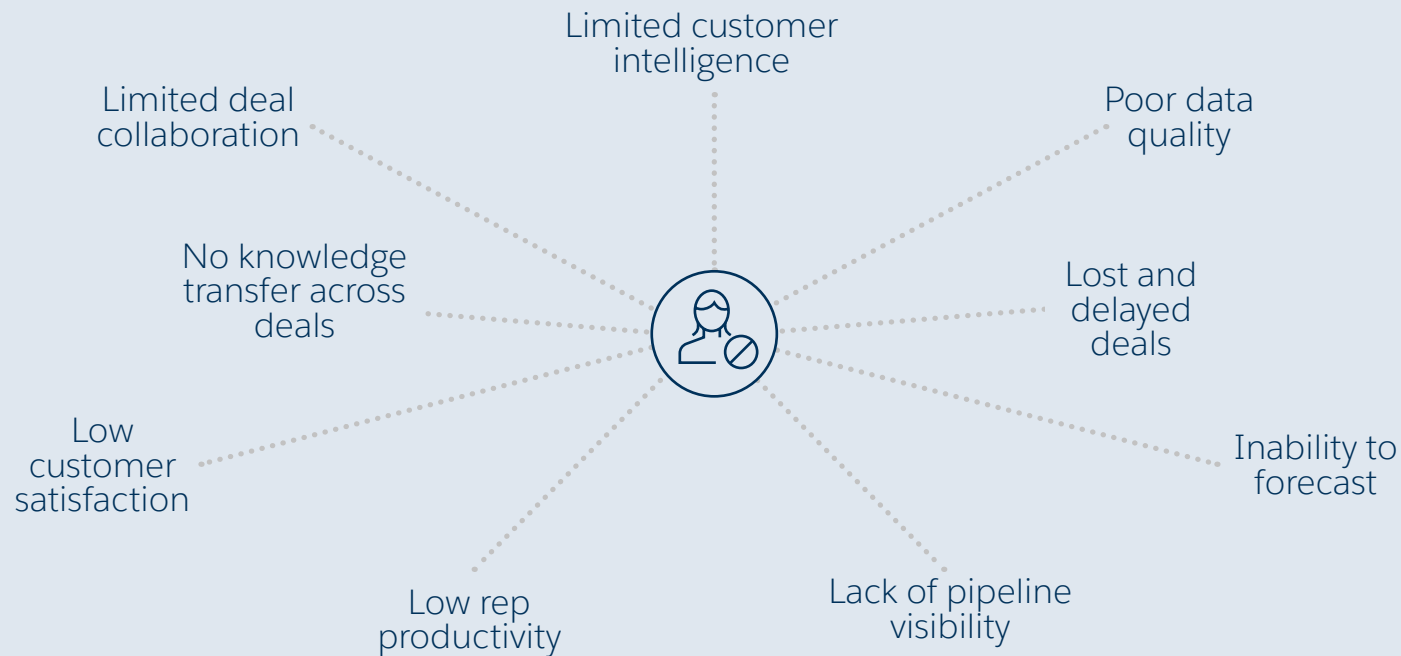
Limited customer intelligence

Limited deal collaboration

Poor data quality

No knowledge transfer across deals

Lost and delayed deals

Low customer satisfaction

Inability to forecast

Low rep productivity

Lack of pipeline visibility